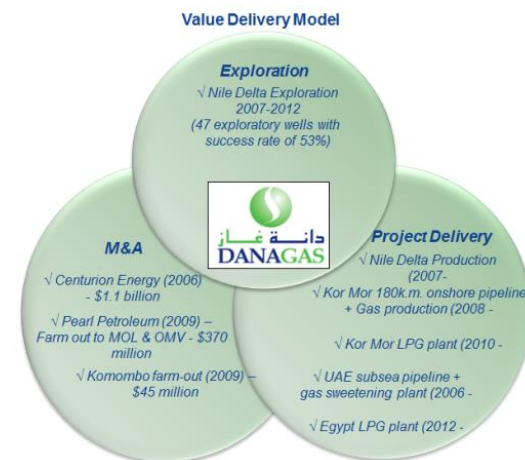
Value Delivery Model

Exploration
√ Nile Delta Exploration 2007-2012 (47 exploratory wells with success rate of 53%)

دانة غاز
DANAGAS

M&A
√ Centurion Energy (2006) - $1.1 billion

√ Pearl Petroleum (2009) – Farm out to MOL & OMV - $370 million

√ Komombo farm-out (2009) – $45 million

Project Delivery
√ Nile Delta Production (2007-

√ Kor Mor 180k.m. onshore pipeline + Gas production (2008 -

√ Kor Mor LPG plant (2010 -

√ UAE subsea pipeline + gas sweetening plant (2006 -

√ Egypt LPG plant (2012 -